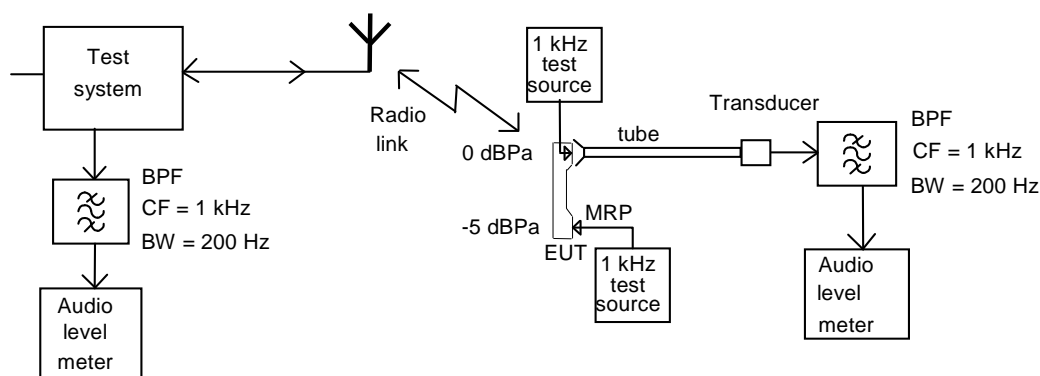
Test system

BPF
CF = 1 kHz
BW = 200 Hz

Audio level meter

Radio link

1 kHz test source

0 dBPa

tube

Transducer

BPF
CF = 1 kHz
BW = 200 Hz

-5 dBPa

MRP

EUT

1 kHz test source

Audio level meter